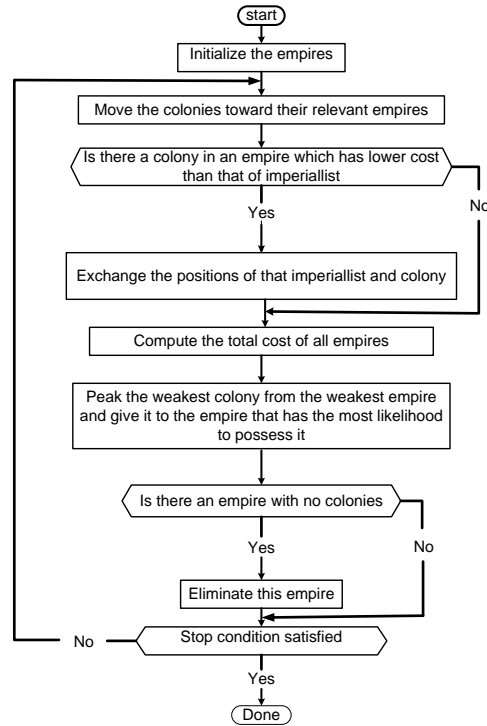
start

Initialize the empires

Move the colonies toward their relevant empires

Is there a colony in an empire which has lower cost than that of imperiallist

Yes

No

Exchange the positions of that imperiallist and colony

Compute the total cost of all empires

Peak the weakest colony from the weakest empire and give it to the empire that has the most likelihood to possess it

Is there an empire with no colonies

Yes

No

Eliminate this empire

No

Stop condition satisfied

Yes

Done